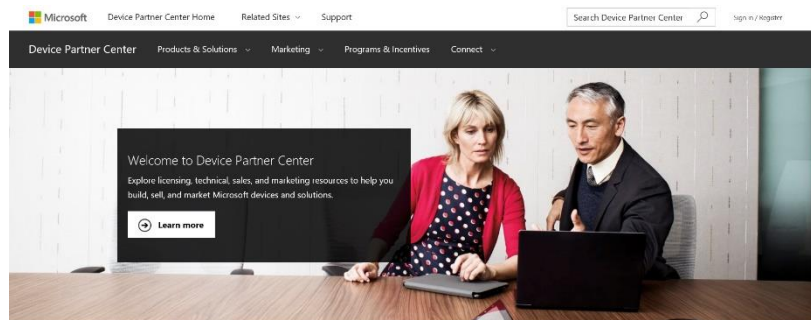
Microsoft Device Partner Center Home Related Sites Support

Search Device Partner Center

Sign in / Register

Device Partner Center Products & Solutions Marketing Programs & Incentives Connect

Welcome to Device Partner Center

Explore licensing, technical, sales, and marketing resources to help you build, sell, and market Microsoft devices and solutions.

Learn more